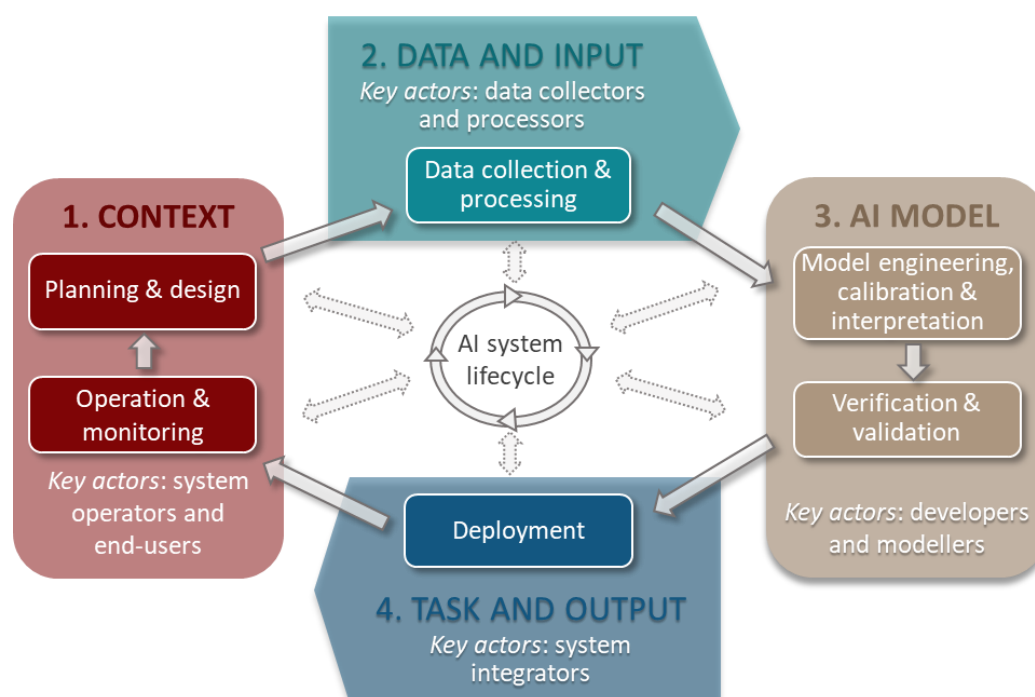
2. DATA AND INPUT
*Key actors*: data collectors and processors

Data collection & processing

1. CONTEXT

Planning & design

Operation & monitoring

*Key actors*: system operators and end-users

AI system lifecycle

3. AI MODEL

Model engineering, calibration & interpretation

Verification & validation

*Key actors*: developers and modellers

Deployment

4. TASK AND OUTPUT
*Key actors*: system integrators